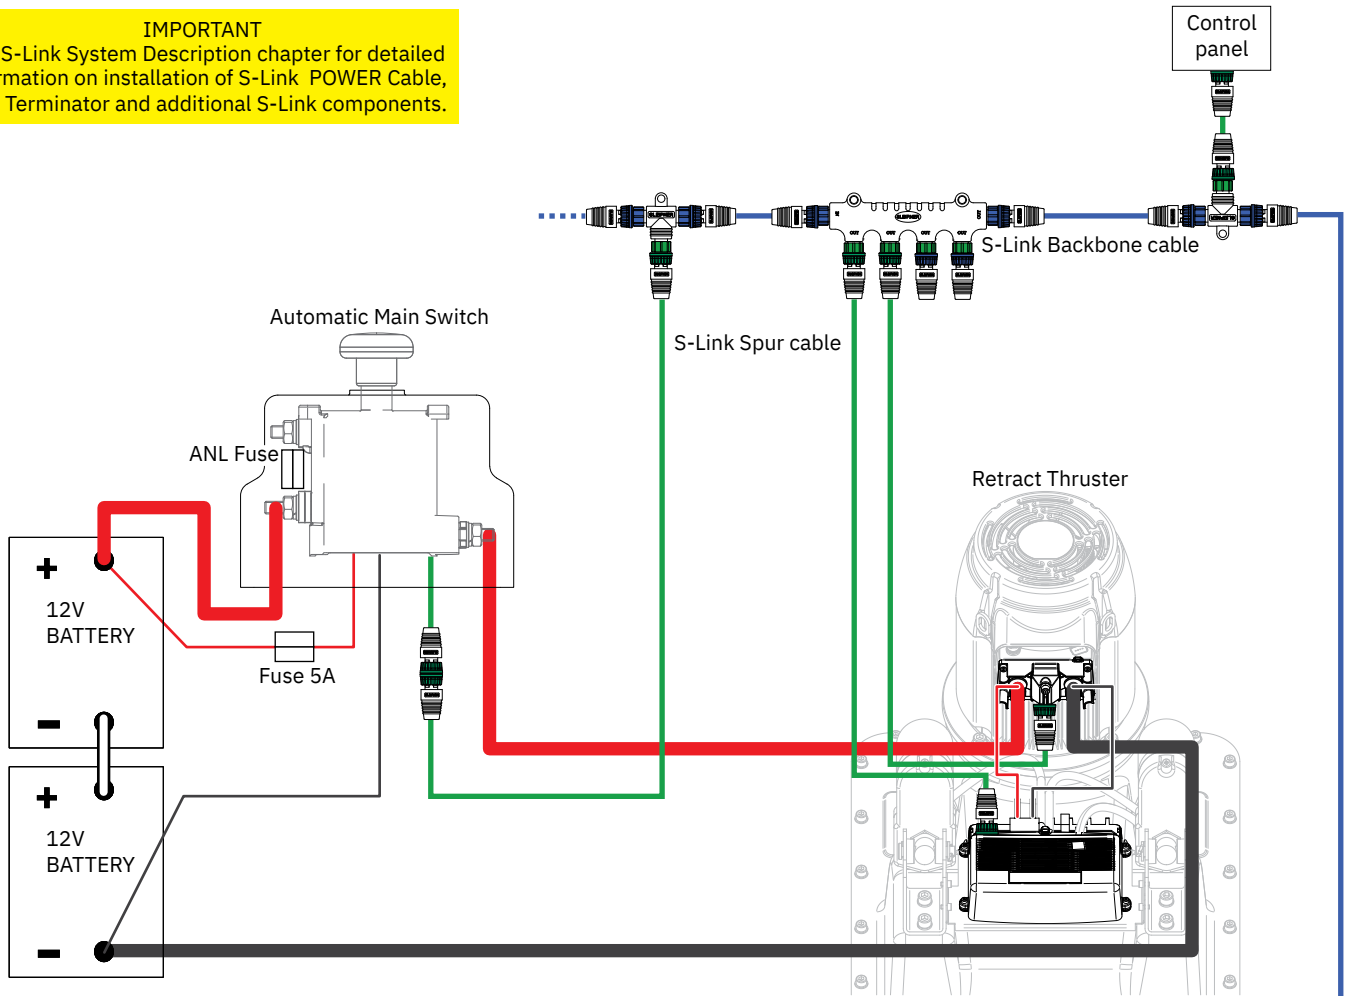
IMPORTANT
S-Link System Description chapter for detailed
rmation on installation of S-Link POWER Cable,
Terminator and additional S-Link components.

Control panel

S-Link Backbone cable

S-Link Spur cable

Automatic Main Switch

ANL Fuse

Retract Thruster

+
12V
BATTERY
-

Fuse 5A

+
12V
BATTERY
-